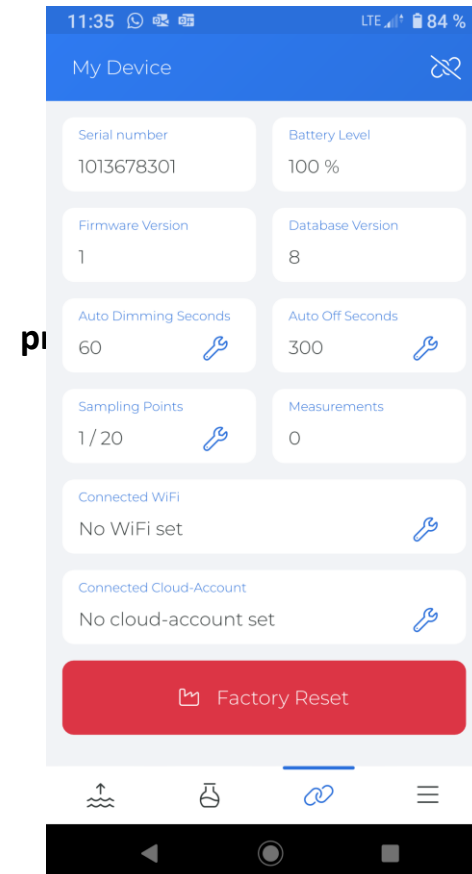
11:35 LTE 84 %

My Device

Serial number
1013678301

Battery Level
100 %

Firmware Version
1

Database Version
8

pı

Auto Dimming Seconds
60

Auto Off Seconds
300

Sampling Points
1 / 20

Measurements
0

Connected WiFi
No WiFi set

Connected Cloud-Account
No cloud-account set

Factory Reset